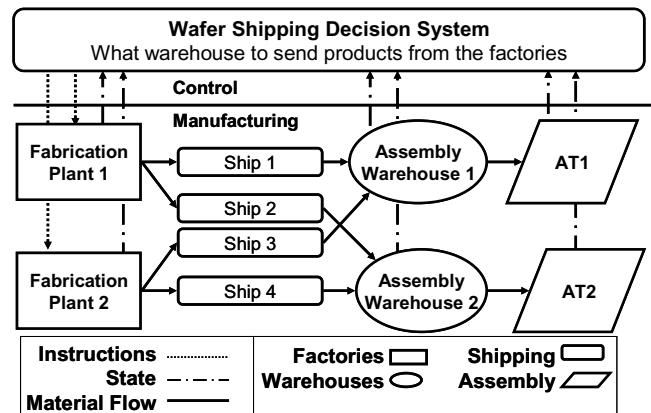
Wafer Shipping Decision System
What warehouse to send products from the factories

Control

Manufacturing

Fabrication Plant 1

Fabrication Plant 2

Ship 1

Ship 2

Ship 3

Ship 4

Assembly Warehouse 1

Assembly Warehouse 2

AT1

AT2

Instructions

State

Material Flow

Factories

Warehouses

Shipping

Assembly